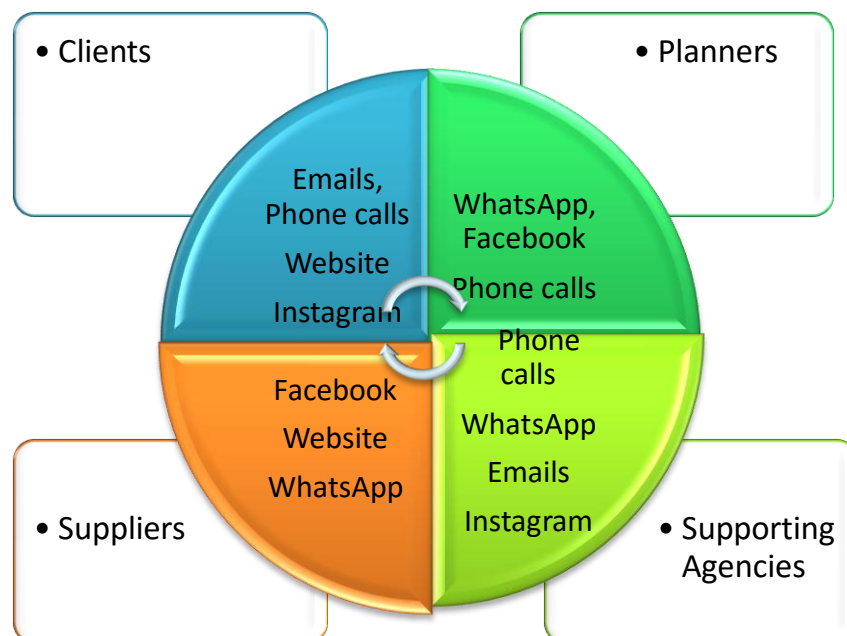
• Clients

• Planners

Emails, Phone calls

Website

Instagram

WhatsApp, Facebook

Phone calls

Facebook

Website

WhatsApp

Phone calls

WhatsApp

Emails

Instagram

• Suppliers

• Supporting Agencies